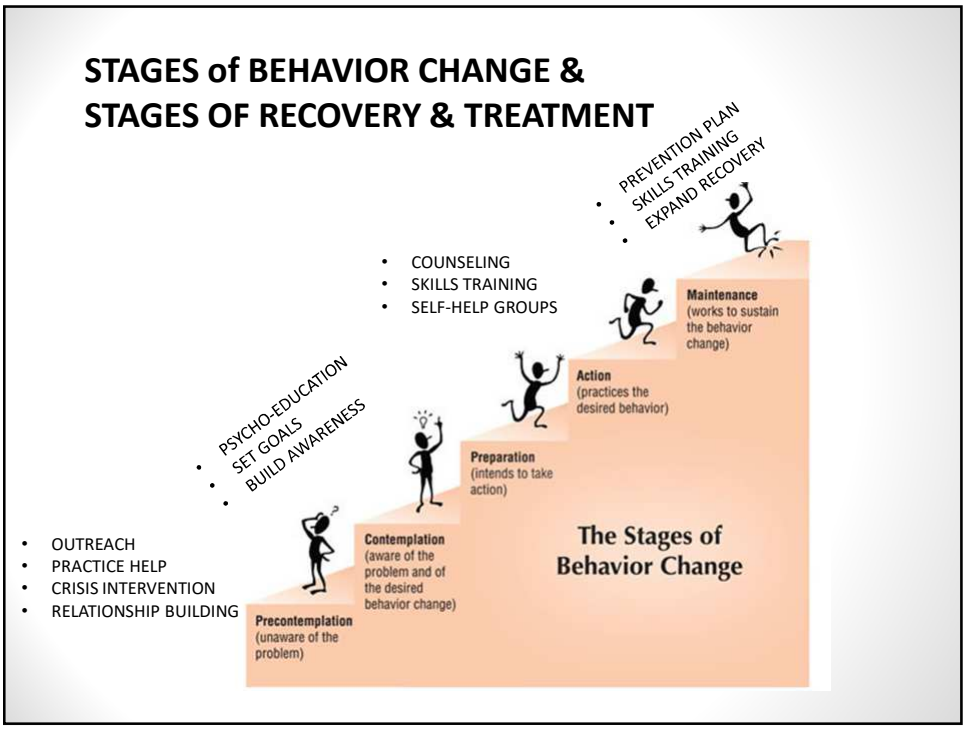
STAGES of BEHAVIOR CHANGE &
STAGES OF RECOVERY & TREATMENT

• PREVENTION PLAN
• SKILLS TRAINING
• EXPAND RECOVERY

• COUNSELING
• SKILLS TRAINING
• SELF-HELP GROUPS

• PSYCHO-EDUCATION
• SET GOALS
• BUILD AWARENESS

• OUTREACH
• PRACTICE HELP
• CRISIS INTERVENTION
• RELATIONSHIP BUILDING

Maintenance (works to sustain the behavior change)

Action (practices the desired behavior)

Preparation (intends to take action)

Contemplation (aware of the problem and of the desired behavior change)

Precontemplation (unaware of the problem)

The Stages of Behavior Change